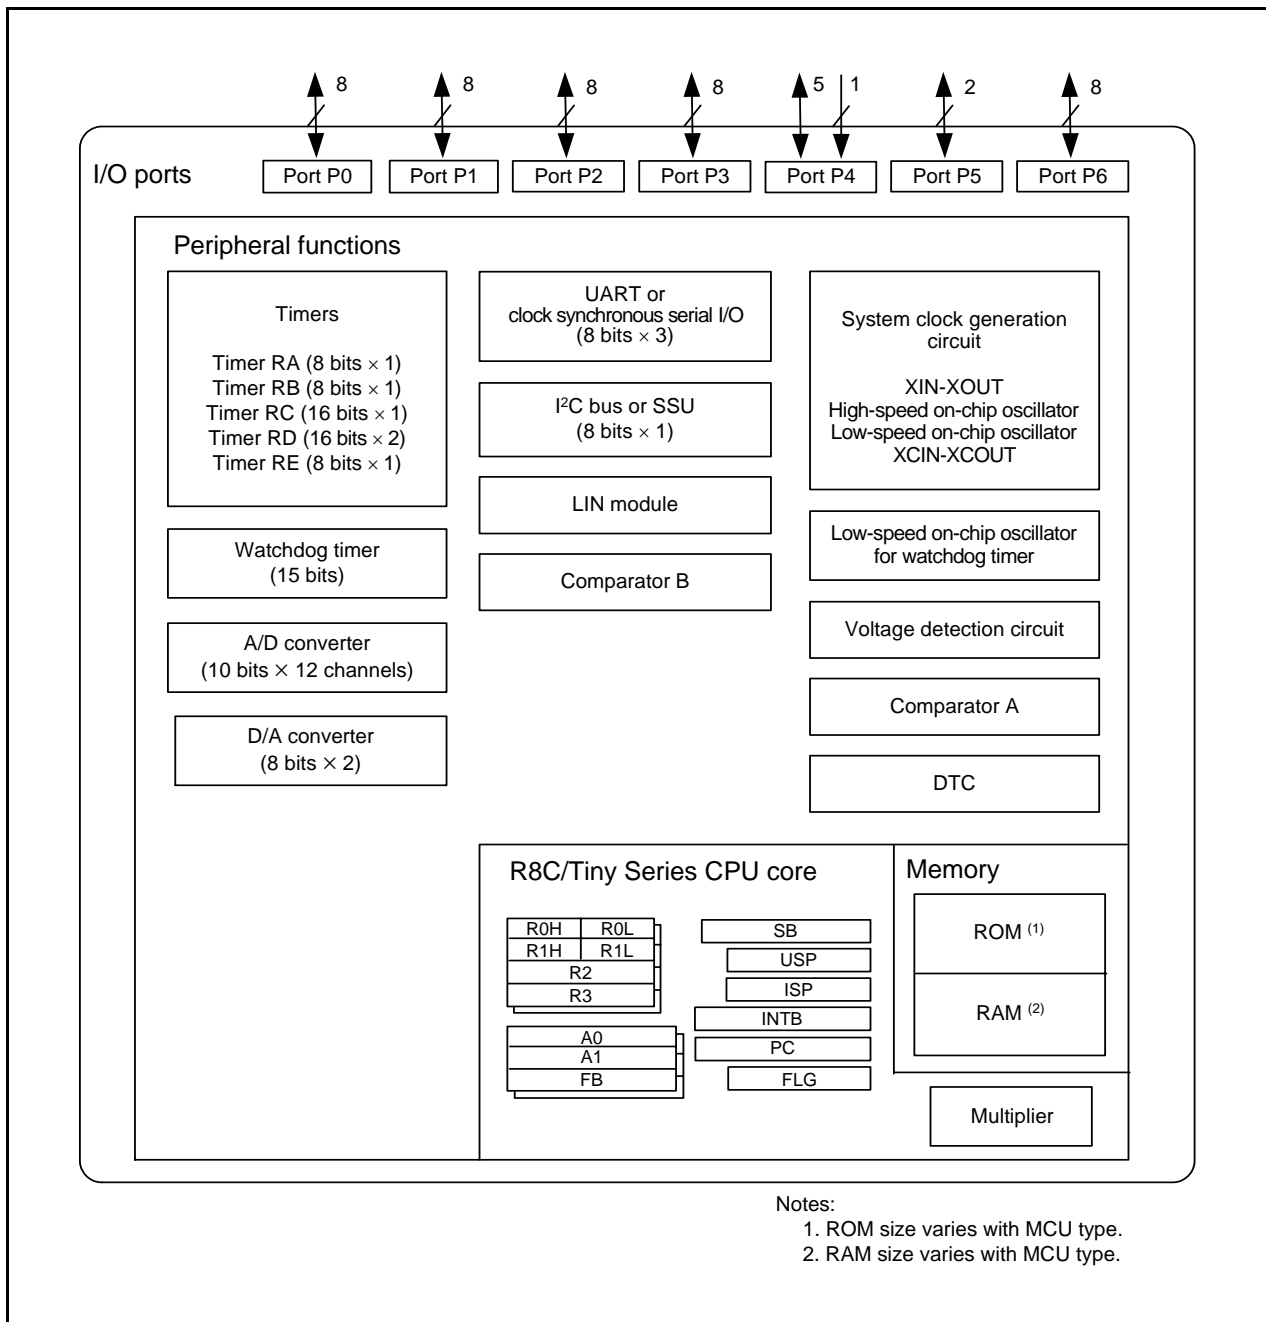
8 8 8 8 5 1 2 8

I/O ports

Port P0
Port P1
Port P2
Port P3
Port P4
Port P5
Port P6

Peripheral functions

Timers

Timer RA (8 bits $\times$ 1)
Timer RB (8 bits $\times$ 1)
Timer RC (16 bits $\times$ 1)
Timer RD (16 bits $\times$ 2)
Timer RE (8 bits $\times$ 1)

UART or clock synchronous serial I/O (8 bits $\times$ 3)

I$^2$C bus or SSU (8 bits $\times$ 1)

LIN module

Comparator B

System clock generation circuit

XIN-XOUT
High-speed on-chip oscillator
Low-speed on-chip oscillator
XCIN-XCOUT

Low-speed on-chip oscillator for watchdog timer

Voltage detection circuit

Comparator A

DTC

Watchdog timer (15 bits)

A/D converter (10 bits $\times$ 12 channels)

D/A converter (8 bits $\times$ 2)

R8C/Tiny Series CPU core

| R0H | R0L |
|---|---|
| R1H | R1L |
| R2 | |
| R3 | |

A0
A1
FB

SB
USP
ISP
INTB
PC
FLG

Memory

ROM $^{(1)}$

RAM $^{(2)}$

Multiplier

Notes:
1. ROM size varies with MCU type.
2. RAM size varies with MCU type.